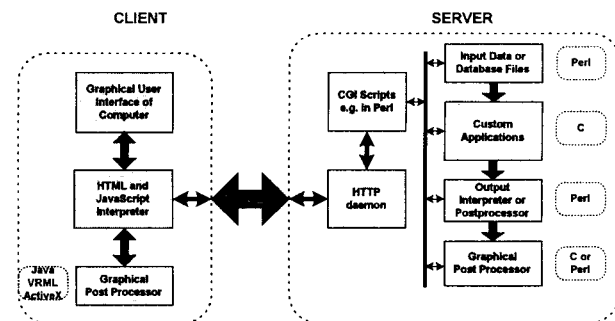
CLIENT

Graphical User Interface of Computer

HTML and JavaScript Interpreter

Java VRML ActiveX

Graphical Post Processor

SERVER

CGI Scripts e.g. in Perl

HTTP daemon

Input Data or Database Files

Perl

Custom Applications

C

Output Interpreter or Postprocessor

Perl

Graphical Post Processor

C or Perl